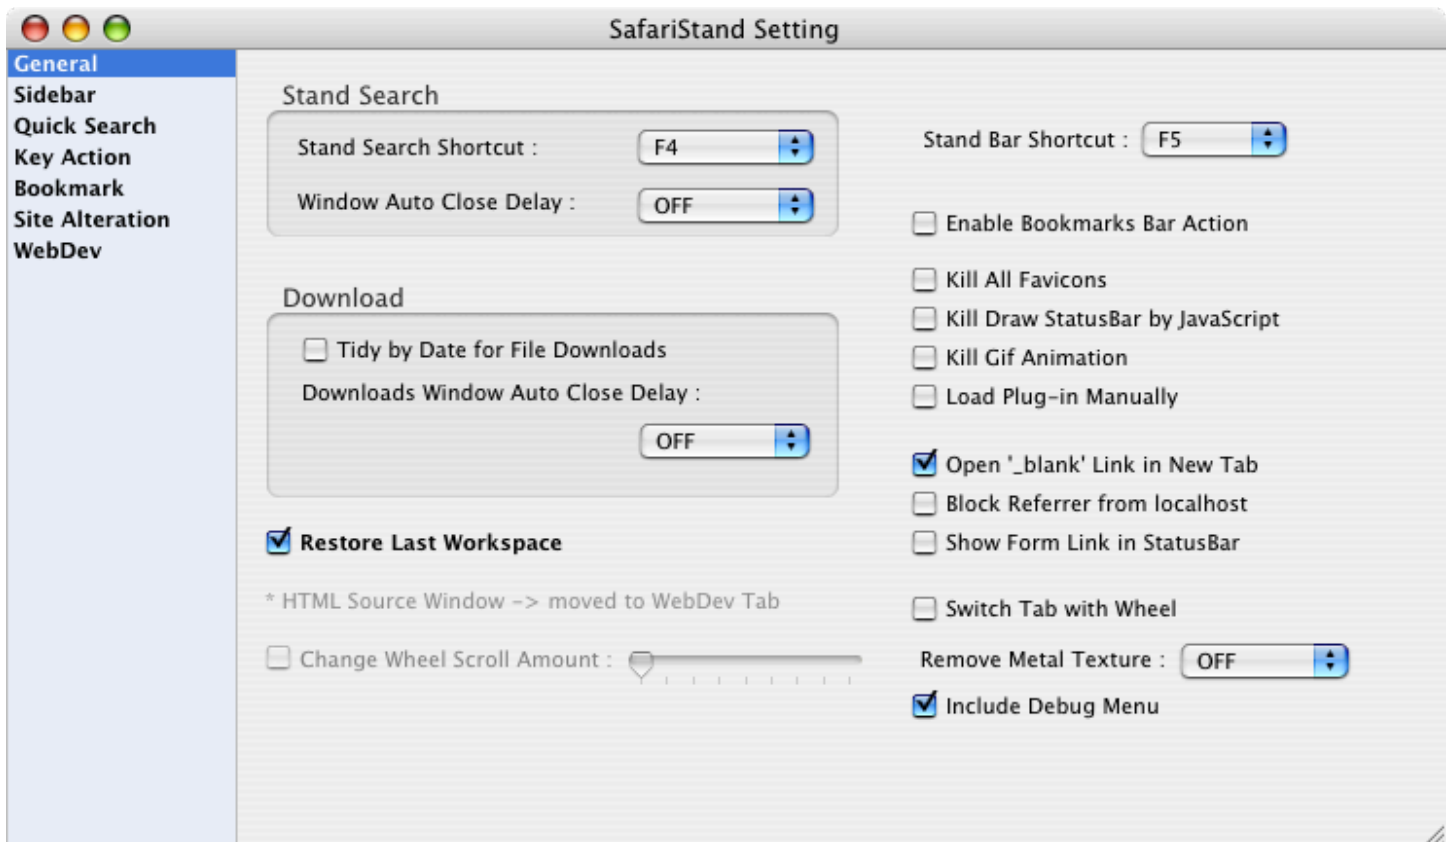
SafariStand Setting

General
Sidebar
Quick Search
Key Action
Bookmark
Site Alteration
WebDev

Stand Search

Stand Search Shortcut : F4

Window Auto Close Delay : OFF

Download

Tidy by Date for File Downloads

Downloads Window Auto Close Delay :

OFF

Restore Last Workspace

* HTML Source Window -> moved to WebDev Tab

Change Wheel Scroll Amount :

Stand Bar Shortcut : F5

Enable Bookmarks Bar Action

Kill All Favicons

Kill Draw StatusBar by JavaScript

Kill Gif Animation

Load Plug-in Manually

Open '_blank' Link in New Tab

Block Referrer from localhost

Show Form Link in StatusBar

Switch Tab with Wheel

Remove Metal Texture : OFF

Include Debug Menu